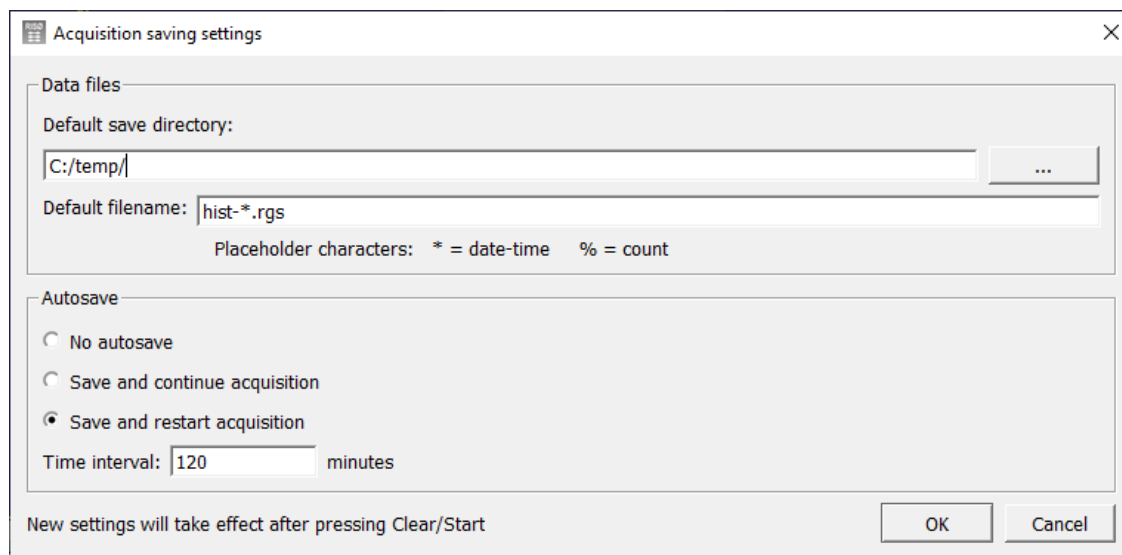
Acquisition saving settings

Data files

Default save directory:

C:/temp/

...

Default filename: hist-*.rgs

Placeholder characters: * = date-time % = count

Autosave

No autosave

Save and continue acquisition

Save and restart acquisition

Time interval: 120 minutes

New settings will take effect after pressing Clear/Start

OK

Cancel